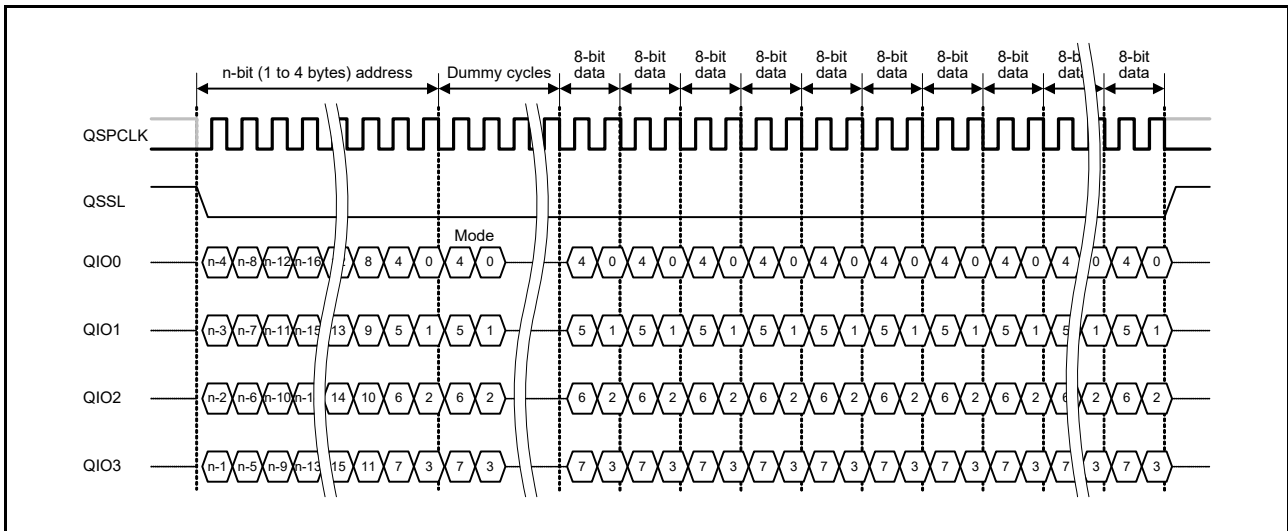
n-bit (1 to 4 bytes) address

Dummy cycles

8-bit data

8-bit data

8-bit data

8-bit data

8-bit data

8-bit data

8-bit data

8-bit data

8-b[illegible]

8-bit data

QSPCLK

QSSL

Mode

QIO0

n-4 n-8 n-12 n-16 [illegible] 8 4 0 4 0 4 0 4 0 4 0 4 0 4 0 4 0 4 0 4 0 4 0 4 0

QIO1

n-3 n-7 n-11 n-15 13 9 5 1 5 1 5 1 5 1 5 1 5 1 5 1 5 1 5 1 5 1 5 1 5 1 5 1

QIO2

n-2 n-6 n-10 n-1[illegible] 14 10 6 2 6 2 6 2 6 2 6 2 6 2 6 2 6 2 6 2 6 2 6 2 6 2 6 2

QIO3

n-1 n-5 n-9 n-13 15 11 7 3 7 3 7 3 7 3 7 3 7 3 7 3 7 3 7 3 7 3 7 3 7 3 7 3